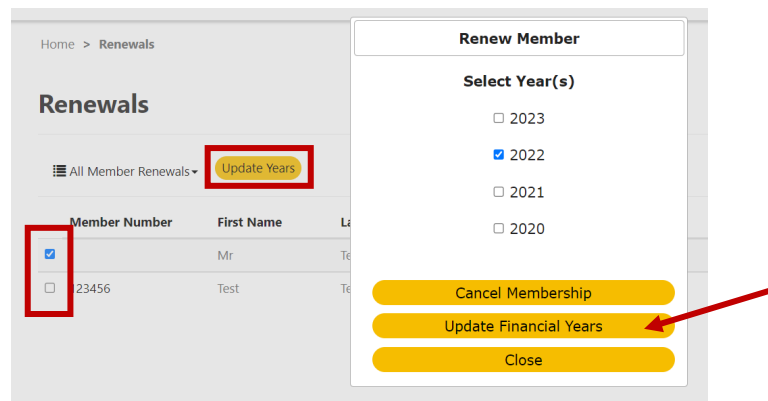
Home > Renewals

Renewals

All Member Renewals ▾ Update Years

| | Member Number | First Name | La |
|---|---|---|---|
| ☑ | | Mr | Te |
| ☐ | 23456 | Test | Te |

Renew Member

Select Year(s)

☐ 2023

☑ 2022

☐ 2021

☐ 2020

Cancel Membership

Update Financial Years

Close